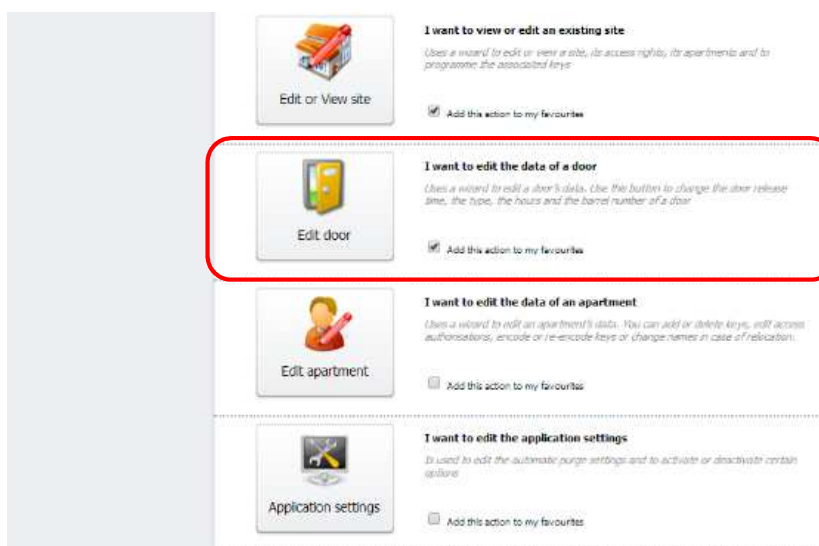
Edit or View site

I want to view or edit an existing site

Uses a wizard to edit or view a site, its access rights, its apartments and to programme the associated keys

Add this action to my favourites

Edit door

I want to edit the data of a door

Uses a wizard to edit a door's data. Use the button to change the door release time, the type, the hours and the barrel number of a door

Add this action to my favourites

Edit apartment

I want to edit the data of an apartment

Uses a wizard to edit an apartment's data. You can add or delete keys, edit access authorisations, encode or re-encode keys or change names in case of relocation.

Add this action to my favourites

Application settings

I want to edit the application settings

Is used to edit the automatic purge settings and to activate or deactivate certain options

Add this action to my favourites